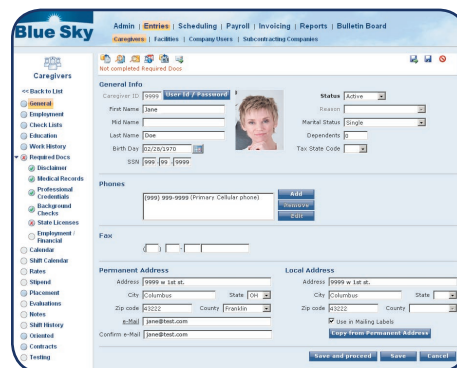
Blue Sky

Admin | Entries | Scheduling | Payroll | Invoicing | Reports | Bulletin Board

Caregivers | Facilities | Company Users | Subcontracting Companies

Caregivers

<< Back to List

General
Employment
Check Lists
Education
Work History
Required Docs
Disclaimer
Medical Records
Professional Credentials
Background Checks
State Licenses
Employment / Financial
Calendar
Shift Calendar
Rates
Stipend
Placement
Evaluations
Notes
Shift History
Oriented
Contracts
Testing

Not completed Required Docs

General Info

Caregiver ID: 9999 User Id / Password

First Name Jane

Mid Name

Last Name Doe

Birth Day 02/28/1970

SSN 999 - 99 - 9999

Status Active

Reason

Marital Status Single

Dependents 0

Tax State Code

Phones

(999) 999-9999 (Primary Cellular phone)

Add

Remove

Edit

Fax

( ) -

Permanent Address

Address 9999 w 1st st.

City Columbus

State OH

Zip code 43222

County Franklin

e-Mail jane@test.com

Confirm e-Mail jane@test.com

Local Address

Address 9999 w 1st st.

City Columbus

State

Zip code 43222

County

Use in Mailing Labels

Copy from Permanent Address

Save and proceed

Save

Cancel